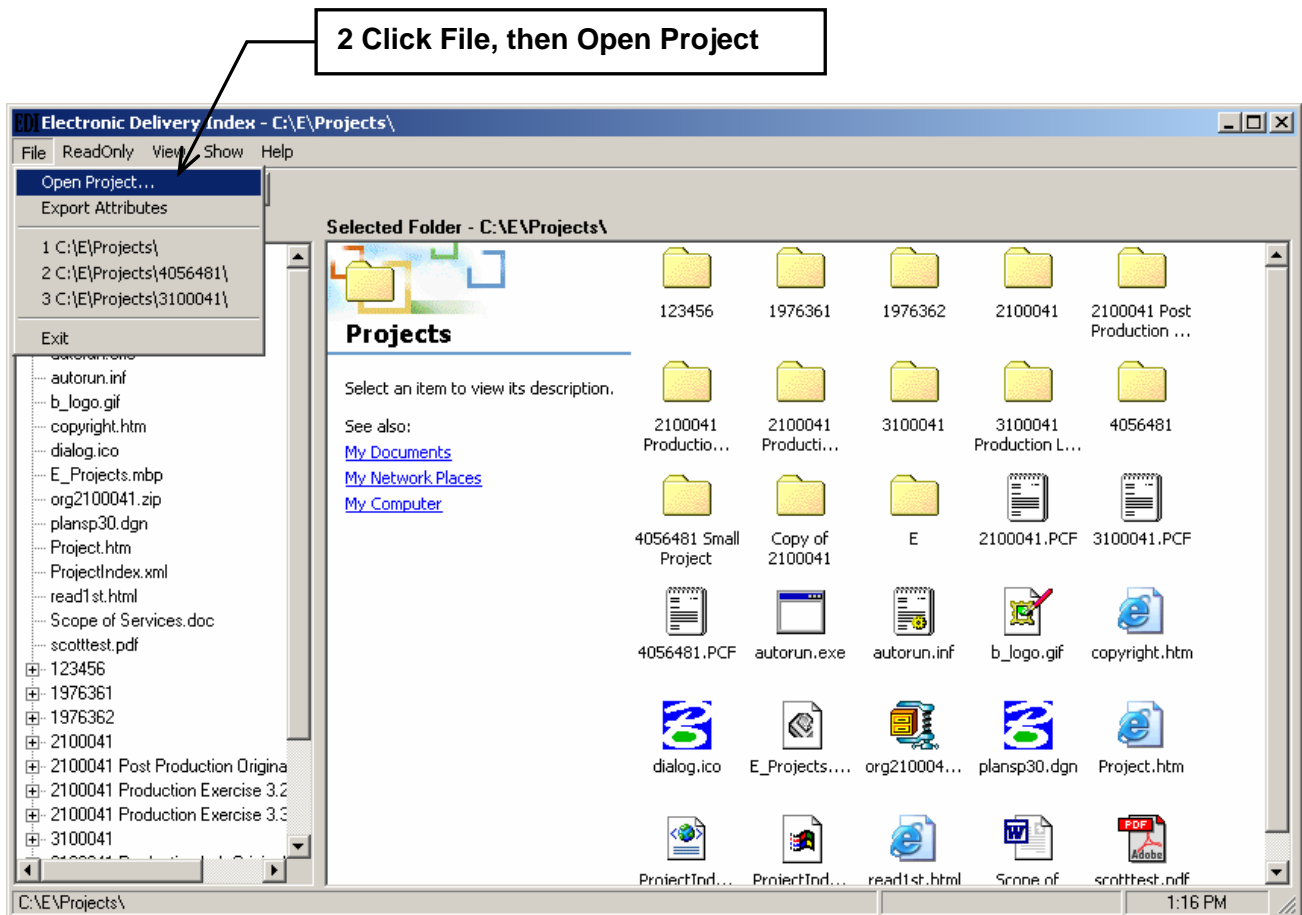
2 Click File, then Open Project

EDI Electronic Delivery Index - C:\E\Projects\

File ReadOnly View Show Help

Open Project...
Export Attributes

1 C:\E\Projects\
2 C:\E\Projects\4056481\
3 C:\E\Projects\3100041\

Exit

autorun.inf
b_logo.gif
copyright.htm
dialog.ico
E_Projects.mbp
org2100041.zip
plansp30.dgn
Project.htm
ProjectIndex.xml
read1st.html
Scope of Services.doc
scotttest.pdf
123456
1976361
1976362
2100041
2100041 Post Production Origina
2100041 Production Exercise 3.2
2100041 Production Exercise 3.3
3100041

Selected Folder - C:\E\Projects\

Projects

Select an item to view its description.

See also:
My Documents
My Network Places
My Computer

123456
1976361
1976362
2100041
2100041 Post Production ...
2100041 Productio...
2100041 Producti...
3100041
3100041 Production L...
4056481
4056481 Small Project
Copy of 2100041
E
2100041.PCF
3100041.PCF
4056481.PCF
autorun.exe
autorun.inf
b_logo.gif
copyright.htm
dialog.ico
E_Projects....
org210004...
plansp30.dgn
Project.htm
ProjectInd...
ProjectInd...
read1st.html
Scope of
scotttest.pdf

PDF
Adobe

C:\E\Projects\
1:16 PM